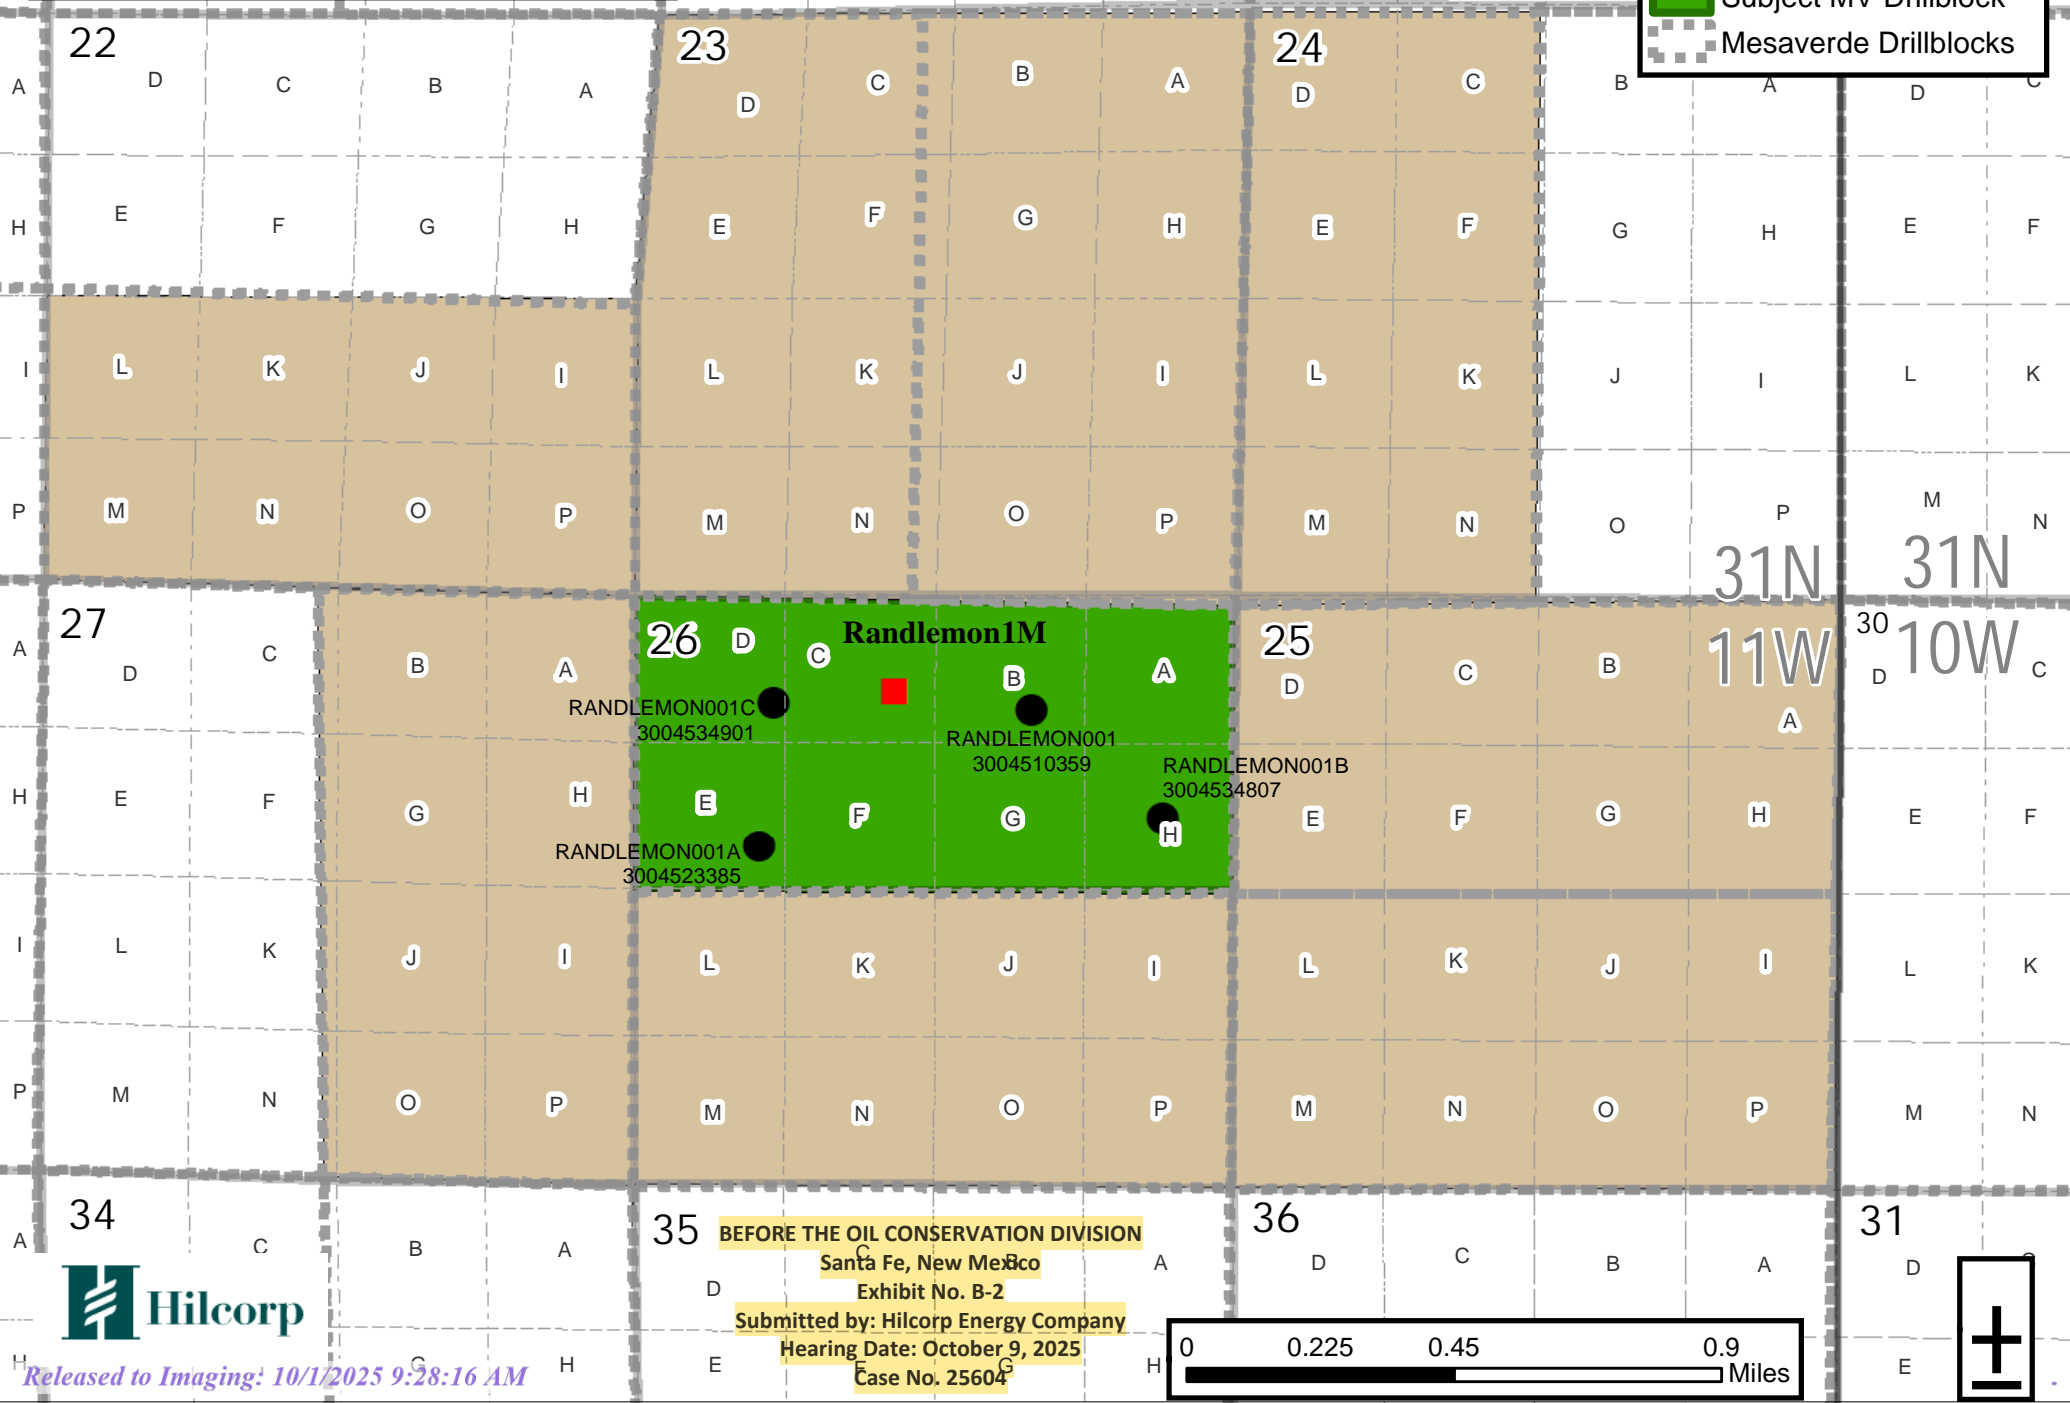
Subject MV Drillblock
Mesaverde Drillblocks

22
A D C B A
H E F G H
I L K J I
P M N O P

23
D C B A
E F G H
L K J I
M N O P

24
D C B A
E F G H
L K J I
M N O P

31N 31N
11W 10W
30

27
A D C B A
H E F G H
I L K J I
P M N O P

26
D C Randlemon1M B A
E F G H
L K J I
M N O P

RANDLEMON001C
3004534901
RANDLEMON001
3004510359
RANDLEMON001B
3004534807
RANDLEMON001A
3004523385

25
D C B A
E F G H
L K J I
M N O P

D C
E F
L K
M N

34
A C B A
H G H

35
D C B A
E G H

36
D C B A

31
D
E

BEFORE THE OIL CONSERVATION DIVISION
Santa Fe, New Mexico
Exhibit No. B-2
Submitted by: Hilcorp Energy Company
Hearing Date: October 9, 2025
Case No. 25604

Hilcorp

Released to Imaging: 10/1/2025 9:28:16 AM

0 0.225 0.45 0.9
Miles